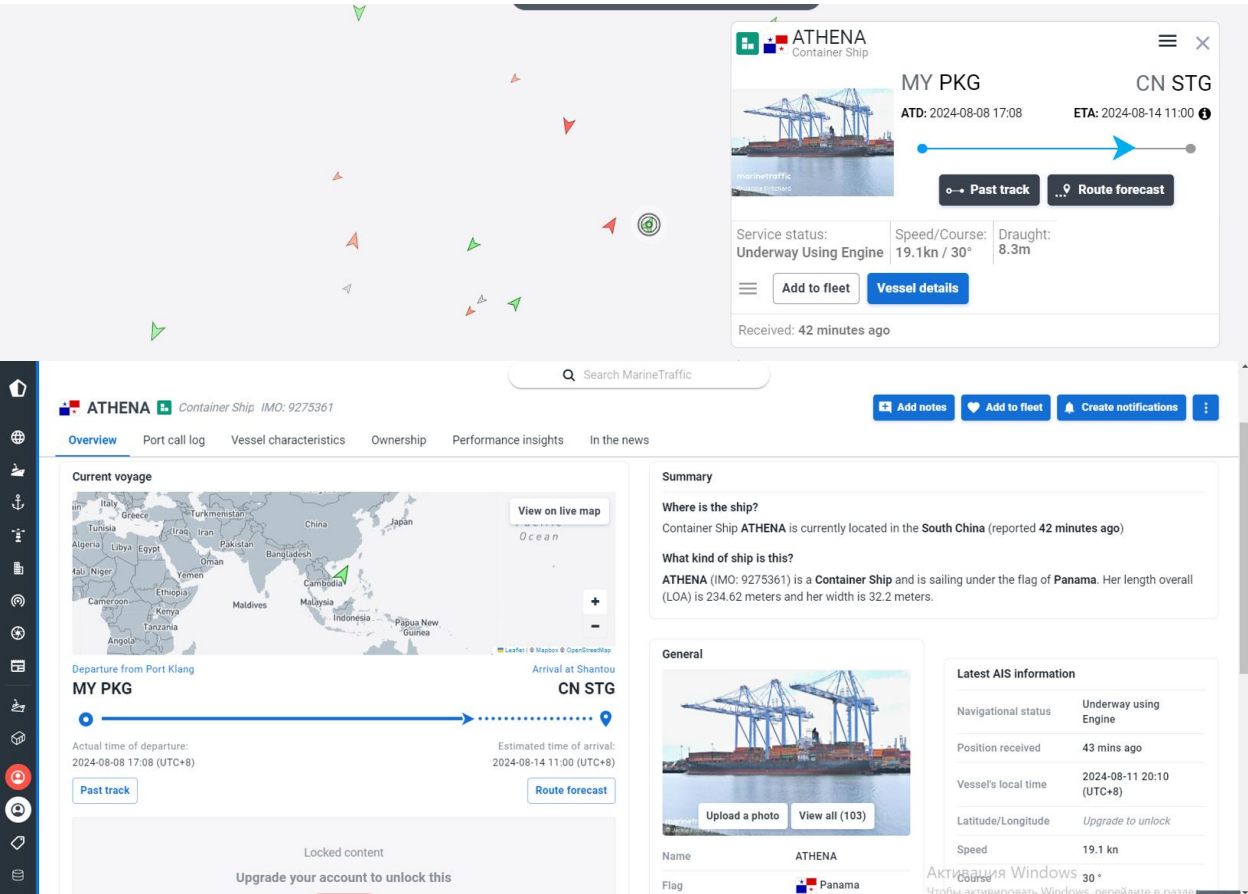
ATHENA
Container Ship

MY PKG
CN STG
ATD: 2024-08-08 17:08
ETA: 2024-08-14 11:00

marinetraffic

Past track
Route forecast

Service status:
Underway Using Engine
Speed/Course:
19.1kn / 30°
Draught:
8.3m

Add to fleet
Vessel details

Received: 42 minutes ago

Search MarineTraffic

ATHENA Container Ship IMO: 9275361

Add notes
Add to fleet
Create notifications

Overview
Port call log
Vessel characteristics
Ownership
Performance insights
In the news

Current voyage

View on live map

Italy Greece Turkmenistan China Japan Tunisia Iraq Iran Pakistan Algeria Libya Egypt Oman Bangladesh Mali Niger Yemen Cambodia Ethiopia Cameroon Kenya Maldives Malaysia Tanzania Indonesia Papua New Guinea Angola Pacific Ocean

Leaflet | © Mapbox © OpenStreetMap

Departure from Port Klang
Arrival at Shantou
MY PKG
CN STG

Actual time of departure:
2024-08-08 17:08 (UTC+8)
Estimated time of arrival:
2024-08-14 11:00 (UTC+8)

Past track
Route forecast

Locked content
Upgrade your account to unlock this

Summary

Where is the ship?
Container Ship ATHENA is currently located in the South China (reported 42 minutes ago)

What kind of ship is this?
ATHENA (IMO: 9275361) is a Container Ship and is sailing under the flag of Panama. Her length overall (LOA) is 234.62 meters and her width is 32.2 meters.

General

Upload a photo
View all (103)

Name ATHENA
Flag Panama

Latest AIS information

| | |
|---|---|
| Navigational status | Underway using Engine |
| Position received | 43 mins ago |
| Vessel's local time | 2024-08-11 20:10 (UTC+8) |
| Latitude/Longitude | Upgrade to unlock |
| Speed | 19.1 kn |
| Course | 30 ° |

Активация Windows
Чтобы активировать Windows, перейдите в разде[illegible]